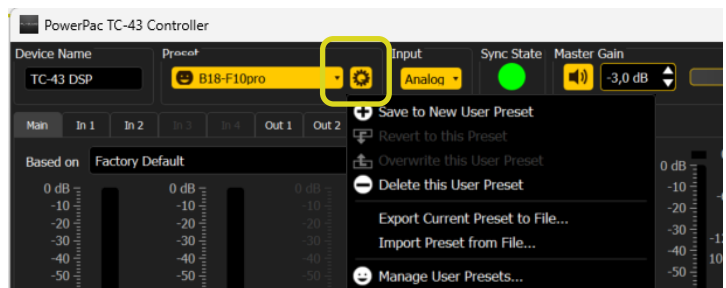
PowerPac TC-43 Controller

Device Name
TC-43 DSP

Preset
B18-F10pro

Input
Analog

Sync State

Master Gain
-3,0 dB

Main | In 1 | In 2 | In 3 | In 4 | Out 1 | Out 2

Based on
Factory Default

Save to New User Preset
Revert to this Preset
Overwrite this User Preset
Delete this User Preset
Export Current Preset to File...
Import Preset from File...
Manage User Presets...

0 dB
-10
-20
-30
-40
-50

0 dB
-10
-20
-30
-40
-50

0 dB
-10
-20
-30
-40
-50

0 dB
-10
-20
-30
-40
-50

-12
10